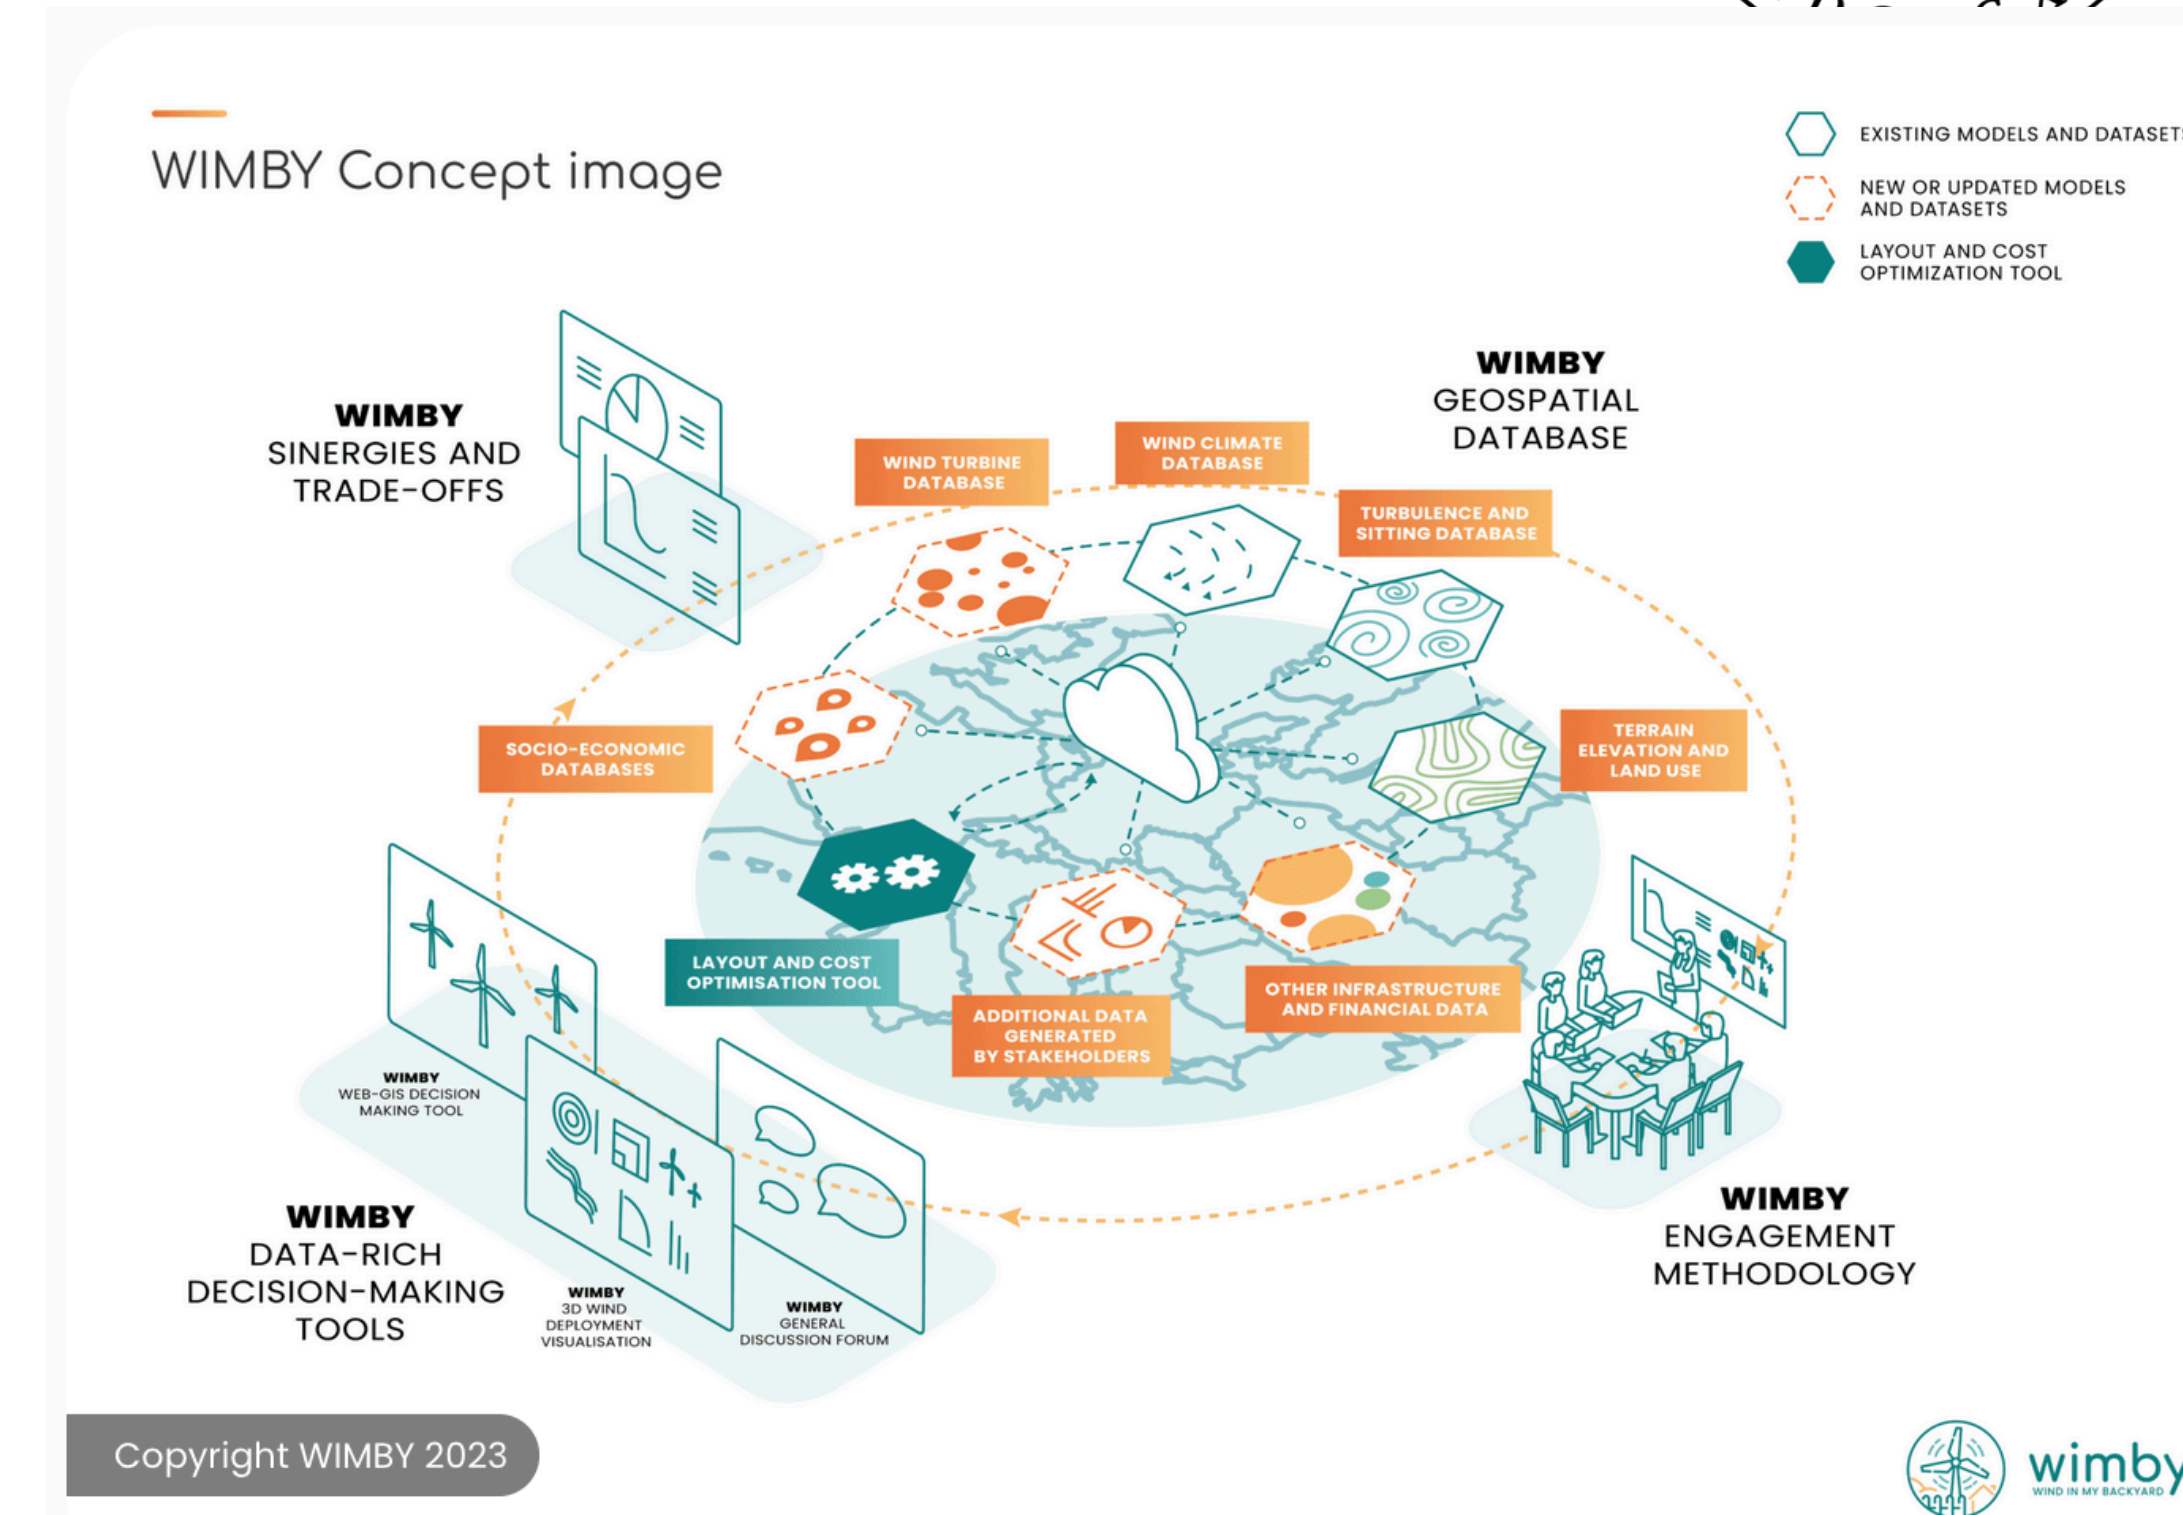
WIMBY Concept image

EXISTING MODELS AND DATASET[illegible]

NEW OR UPDATED MODELS AND DATASETS

LAYOUT AND COST OPTIMIZATION TOOL

WIMBY SINERGIES AND TRADE-OFFS

WIMBY GEOSPATIAL DATABASE

WIND TURBINE DATABASE

WIND CLIMATE DATABASE

TURBULENCE AND SITTING DATABASE

SOCIO-ECONOMIC DATABASES

TERRAIN ELEVATION AND LAND USE

LAYOUT AND COST OPTIMISATION TOOL

ADDITIONAL DATA GENERATED BY STAKEHOLDERS

OTHER INFRASTRUCTURE AND FINANCIAL DATA

WIMBY WEB-GIS DECISION MAKING TOOL

WIMBY DATA-RICH DECISION-MAKING TOOLS

WIMBY 3D WIND DEPLOYMENT VISUALISATION

WIMBY GENERAL DISCUSSION FORUM

WIMBY ENGAGEMENT METHODOLOGY

Copyright WIMBY 2023

wimby
WIND IN MY BACKYARD